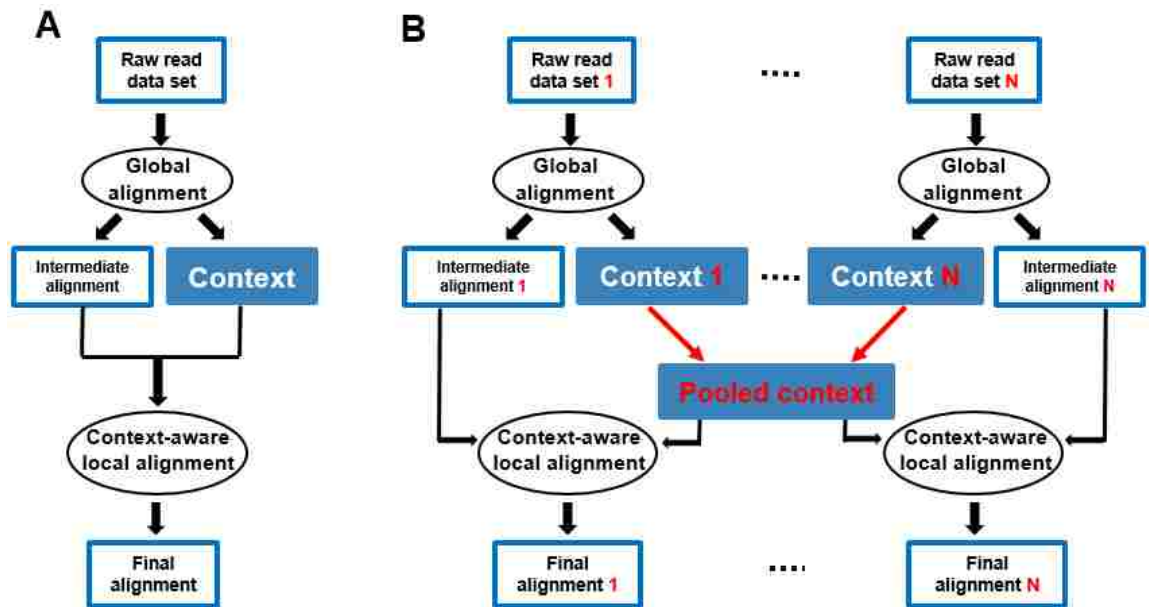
A

Raw read data set

Global alignment

Intermediate alignment

Context

Context-aware local alignment

Final alignment

B

Raw read data set 1

....

Raw read data set N

Global alignment

Global alignment

Intermediate alignment 1

Context 1

....

Context N

Intermediate alignment N

Pooled context

Context-aware local alignment

Context-aware local alignment

Final alignment 1

....

Final alignment N